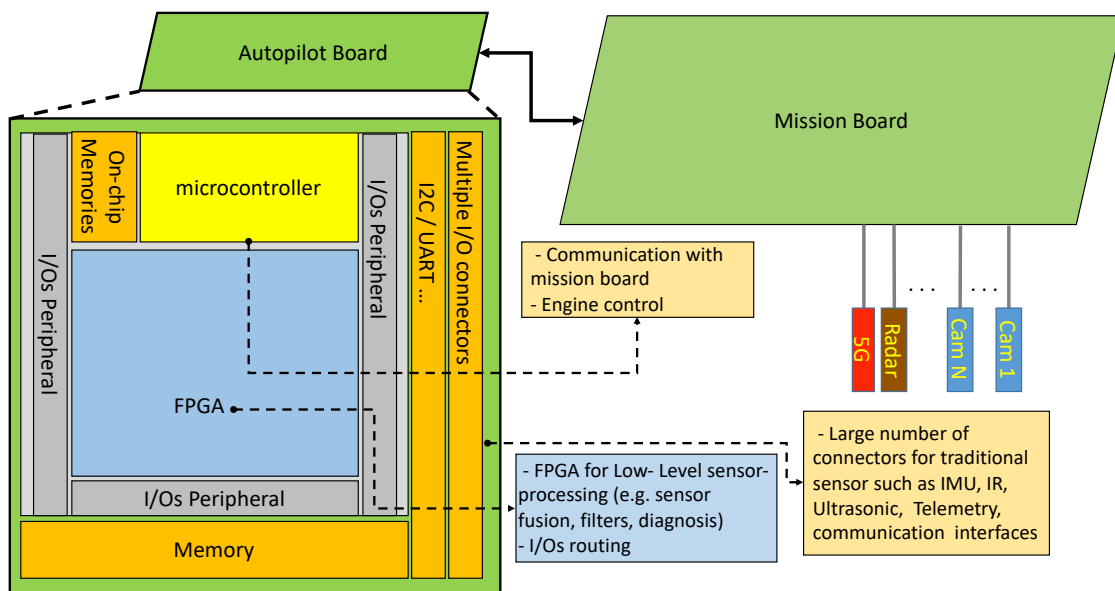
Autopilot Board

Mission Board

On-chip Memories

microcontroller

I/Os Peripheral

I2C / UART ...

Multiple I/O connectors

I/Os Peripheral

FPGA

I/Os Peripheral

Memory

- Communication with mission board
- Engine control

. . .

. . .

5G

Radar

Cam N

Cam 1

- Large number of connectors for traditional sensor such as IMU, IR, Ultrasonic, Telemetry, communication interfaces

- FPGA for Low- Level sensor-processing (e.g. sensor fusion, filters, diagnosis)
- I/Os routing